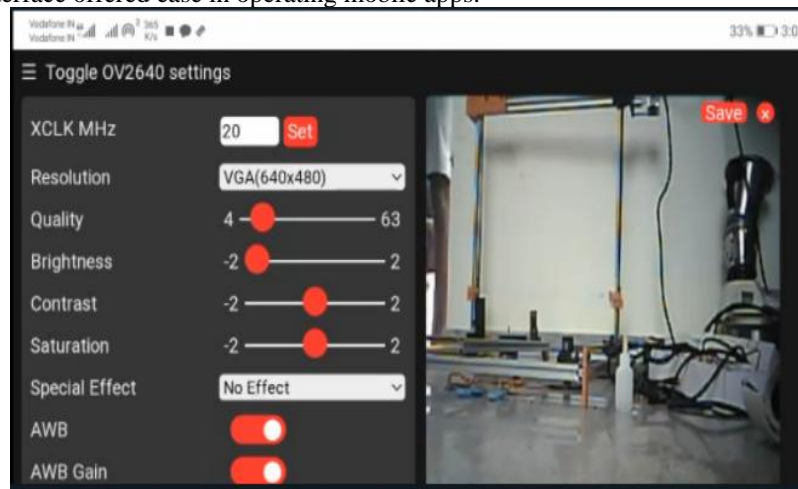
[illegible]erface offered ease in operating mobile apps.

Vodafone IN Vodafone IN 365 K/s

33% 3:0

☰ Toggle OV2640 settings

XCLK MHz 20 Set

Resolution VGA(640x480)

Quality 4 63

Brightness -2 2

Contrast -2 2

Saturation -2 2

Special Effect No Effect

AWB

AWB Gain

Save x